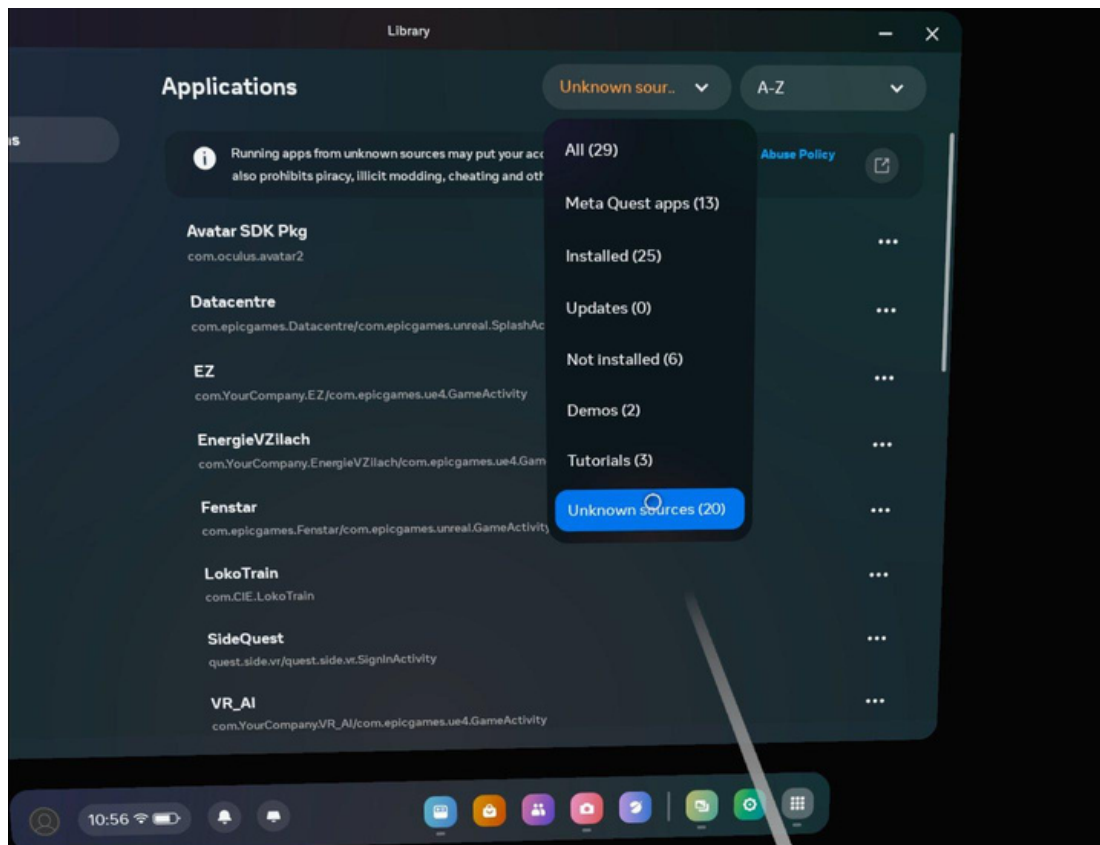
Library

Applications

Unknown sour..

A-Z

ns

Running apps from unknown sources may put your acc also prohibits piracy, illicit modding, cheating and oth

Abuse Policy

All (29)

Meta Quest apps (13)

Installed (25)

Updates (0)

Not installed (6)

Demos (2)

Tutorials (3)

Unknown sources (20)

Avatar SDK Pkg
com.oculus.avatar2

Datacentre
com.epicgames.Datacentre/com.epicgames.unreal.SplashAc

EZ
com.YourCompany.EZ/com.epicgames.ue4.GameActivity

EnergieVZilach
com.YourCompany.EnergieVZilach/com.epicgames.ue4.Gam

Fenstar
com.epicgames.Fenstar/com.epicgames.unreal.GameActivity

LokoTrain
com.CIE.LokoTrain

SideQuest
quest.side.vr/quest.side.vr.SignInActivity

VR_AI
com.YourCompany.VR_AI/com.epicgames.ue4.GameActivity

10:56